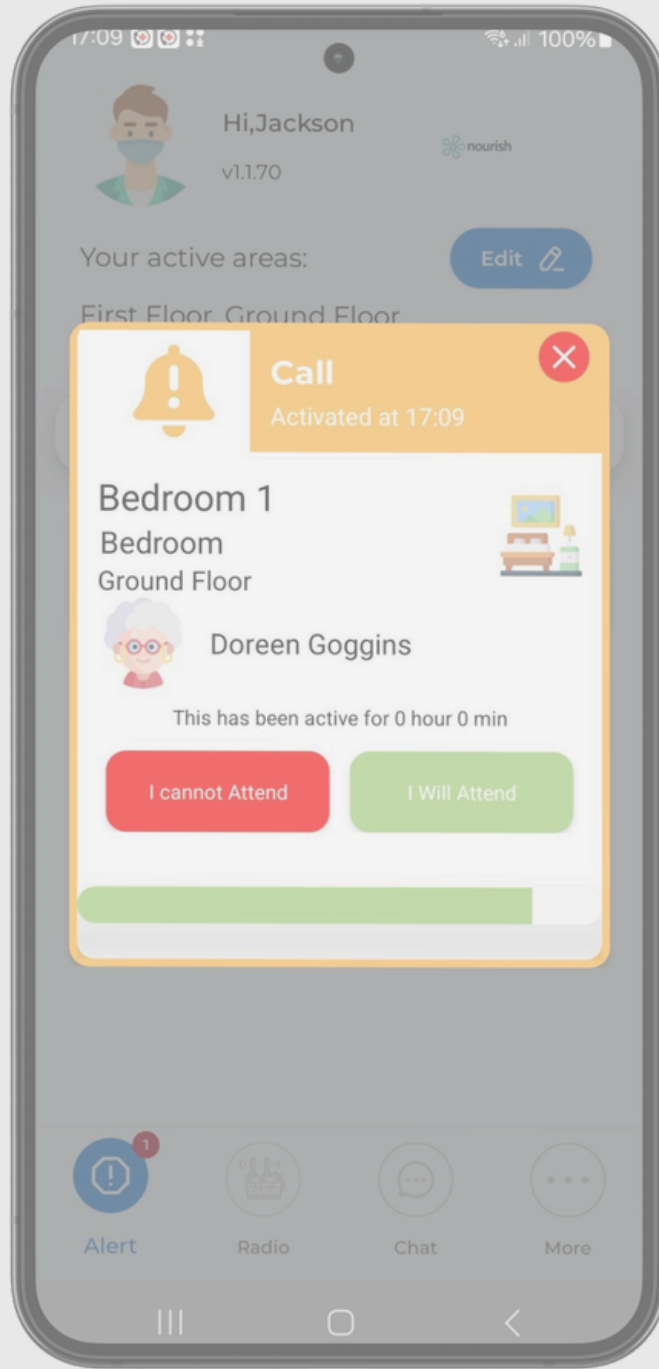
17:09

100%

Hi,Jackson

v1.1.70

nourish

Your active areas:

Edit

First Floor, Ground Floor

Call

Activated at 17:09

Bedroom 1

Bedroom

Ground Floor

Doreen Goggins

This has been active for 0 hour 0 min

I cannot Attend

I Will Attend

1

Alert

Radio

Chat

More